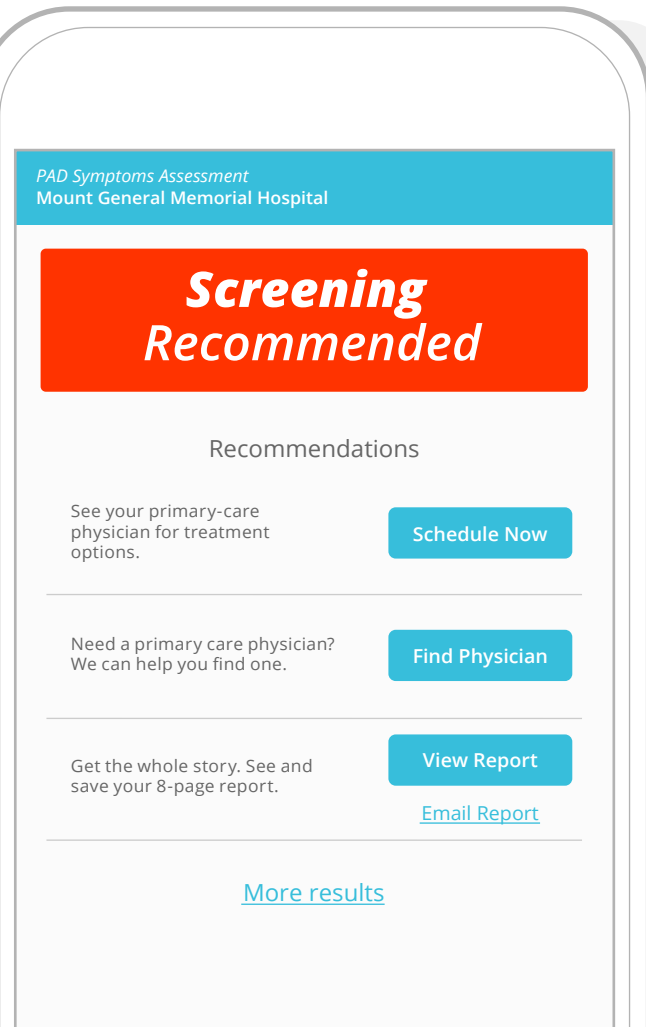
PAD Symptoms Assessment
Mount General Memorial Hospital

Screening
Recommended

Recommendations

See your primary-care physician for treatment options.

Schedule Now

Need a primary care physician? We can help you find one.

Find Physician

Get the whole story. See and save your 8-page report.

View Report

Email Report

More results